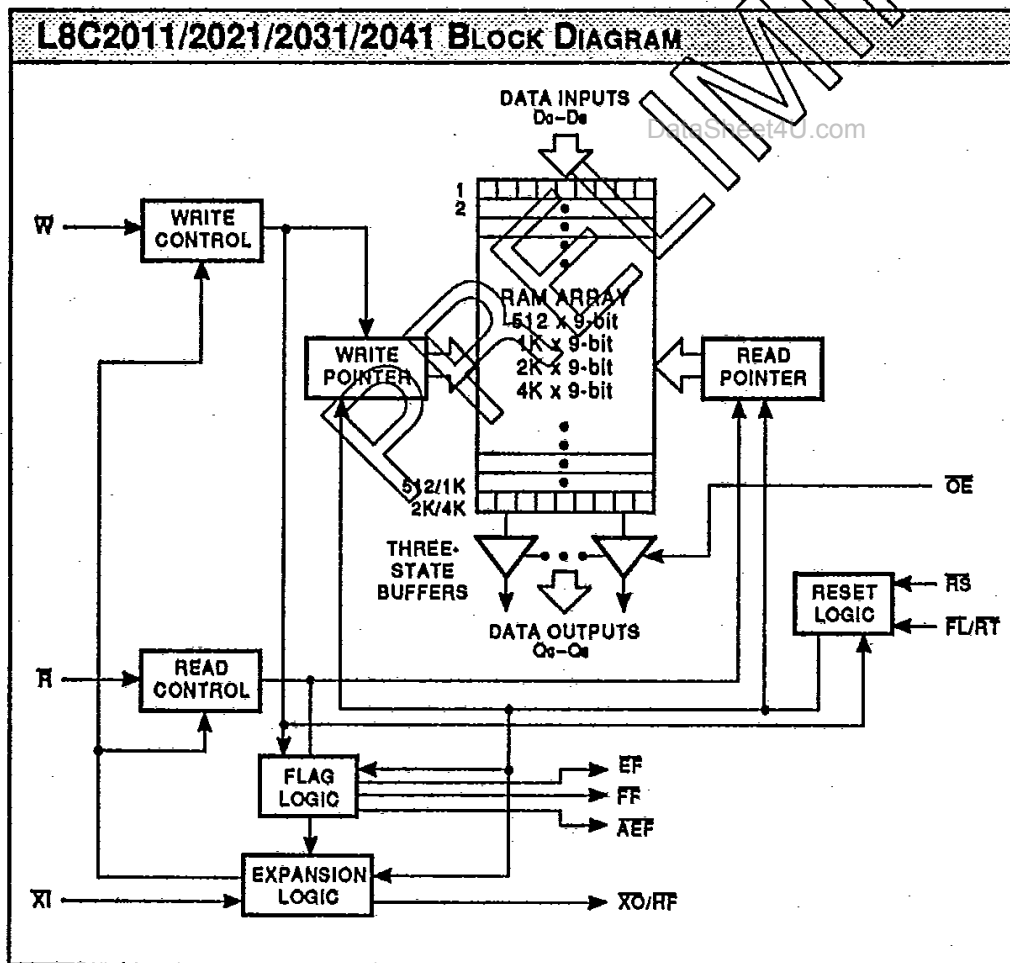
L8C2011/2021/2031/2041 BLOCK DIAGRAM

DATA INPUTS
$D_0-D_8$

DataSheet4U.com

PRELIM

1
2

$\overline{W}$

WRITE CONTROL

RAM ARRAY
512 x 9-bit
1K x 9-bit
2K x 9-bit
4K x 9-bit

WRITE POINTER

READ POINTER

512/1K
2K/4K

$\overline{OE}$

THREE-STATE BUFFERS

RESET LOGIC

$\overline{RS}$

$\overline{FL}/\overline{RT}$

DATA OUTPUTS
$Q_0-Q_8$

$\overline{R}$

READ CONTROL

FLAG LOGIC

$\overline{EF}$

$\overline{FF}$

$\overline{AEF}$

EXPANSION LOGIC

$\overline{XI}$

$\overline{XO}/\overline{HF}$